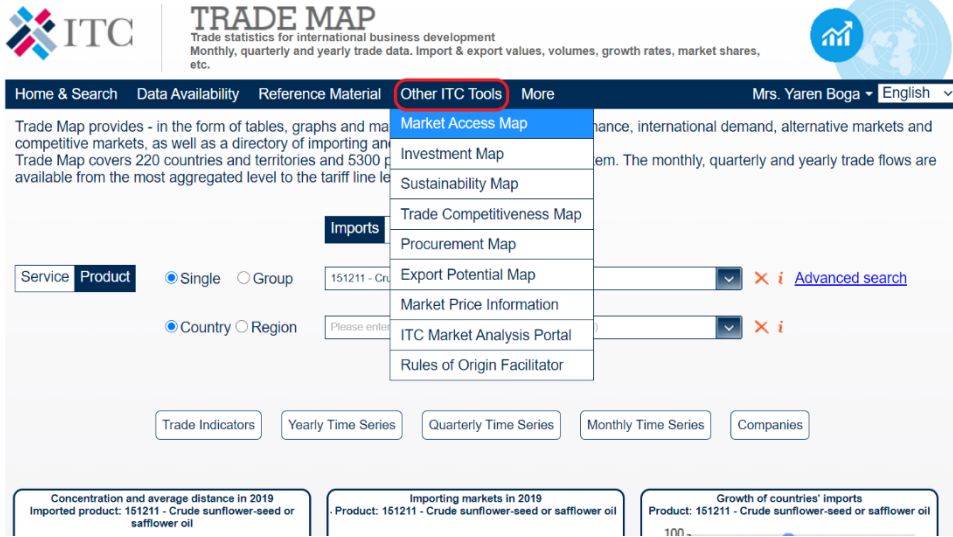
ITC

TRADE MAP
Trade statistics for international business development
Monthly, quarterly and yearly trade data. Import & export values, volumes, growth rates, market shares, etc.

Home & Search | Data Availability | Reference Material | Other ITC Tools | More | Mrs. Yaren Boga | English

Trade Map provides - in the form of tables, graphs and ma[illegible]nance, international demand, alternative markets and competitive markets, as well as a directory of importing an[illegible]
Trade Map covers 220 countries and territories and 5300 p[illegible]em. The monthly, quarterly and yearly trade flows are available from the most aggregated level to the tariff line le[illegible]

Market Access Map
Investment Map
Sustainability Map
Trade Competitiveness Map
Procurement Map
Export Potential Map
Market Price Information
ITC Market Analysis Portal
Rules of Origin Facilitator

Imports

Service Product
Single Group
151211 - Cru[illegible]
Advanced search

Country Region
Please ente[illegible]

Trade Indicators | Yearly Time Series | Quarterly Time Series | Monthly Time Series | Companies

Concentration and average distance in 2019
Imported product: 151211 - Crude sunflower-seed or safflower oil

Importing markets in 2019
. Product: 151211 - Crude sunflower-seed or safflower oil

Growth of countries' imports
Product: 151211 - Crude sunflower-seed or safflower oil
100